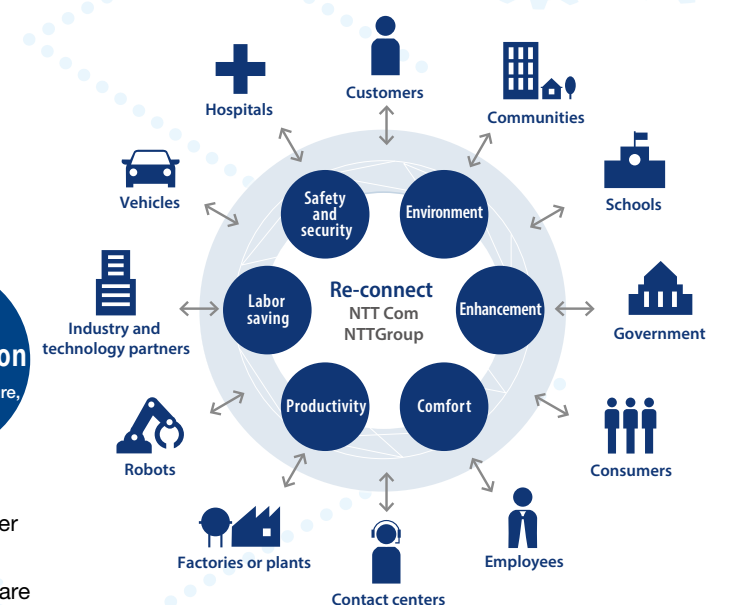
Customers

Hospitals

Communities

Vehicles

Schools

Industry and technology partners

Government

Robots

Consumers

Factories or plants

Contact centers

Employees

Safety and security

Environment

Labor saving

Re-connect
NTT Com
NTTGroup

Enhancement

Productivity

Comfort

on

re,

er

are